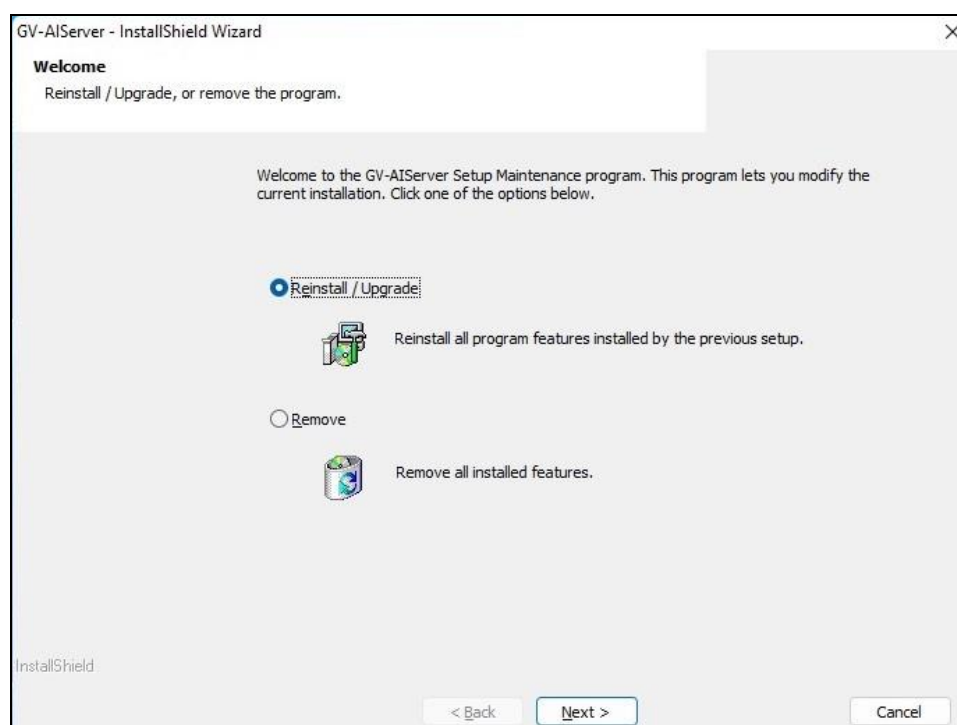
GV-AIServer - InstallShield Wizard

Welcome

Reinstall / Upgrade, or remove the program.

Welcome to the GV-AIServer Setup Maintenance program. This program lets you modify the current installation. Click one of the options below.

Reinstall / Upgrade

Reinstall all program features installed by the previous setup.

Remove

Remove all installed features.

InstallShield

< Back

Next >

Cancel